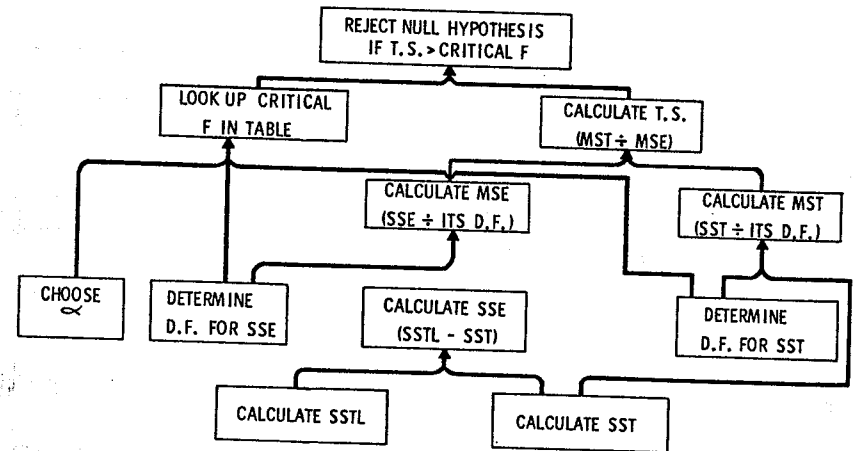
REJECT NULL HYPOTHESIS IF T.S. > CRITICAL F

LOOK UP CRITICAL F IN TABLE

CALCULATE T.S. (MST ÷ MSE)

CALCULATE MSE (SSE ÷ ITS D.F.)

CALCULATE MST (SST ÷ ITS D.F.)

CHOOSE $\alpha$

DETERMINE D.F. FOR SSE

CALCULATE SSE (SSTL - SST)

DETERMINE D.F. FOR SST

CALCULATE SSTL

CALCULATE SST